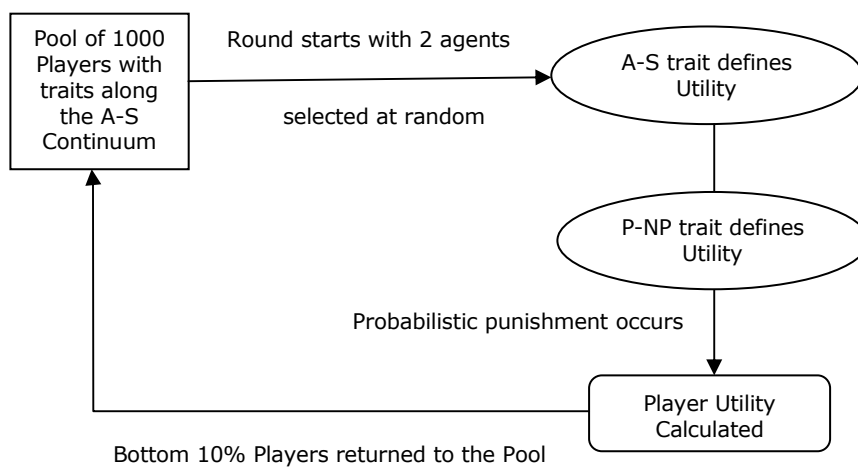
Pool of 1000 Players with traits along the A-S Continuum

Round starts with 2 agents

selected at random

A-S trait defines Utility

P-NP trait defines Utility

Probabilistic punishment occurs

Player Utility Calculated

Bottom 10% Players returned to the Pool